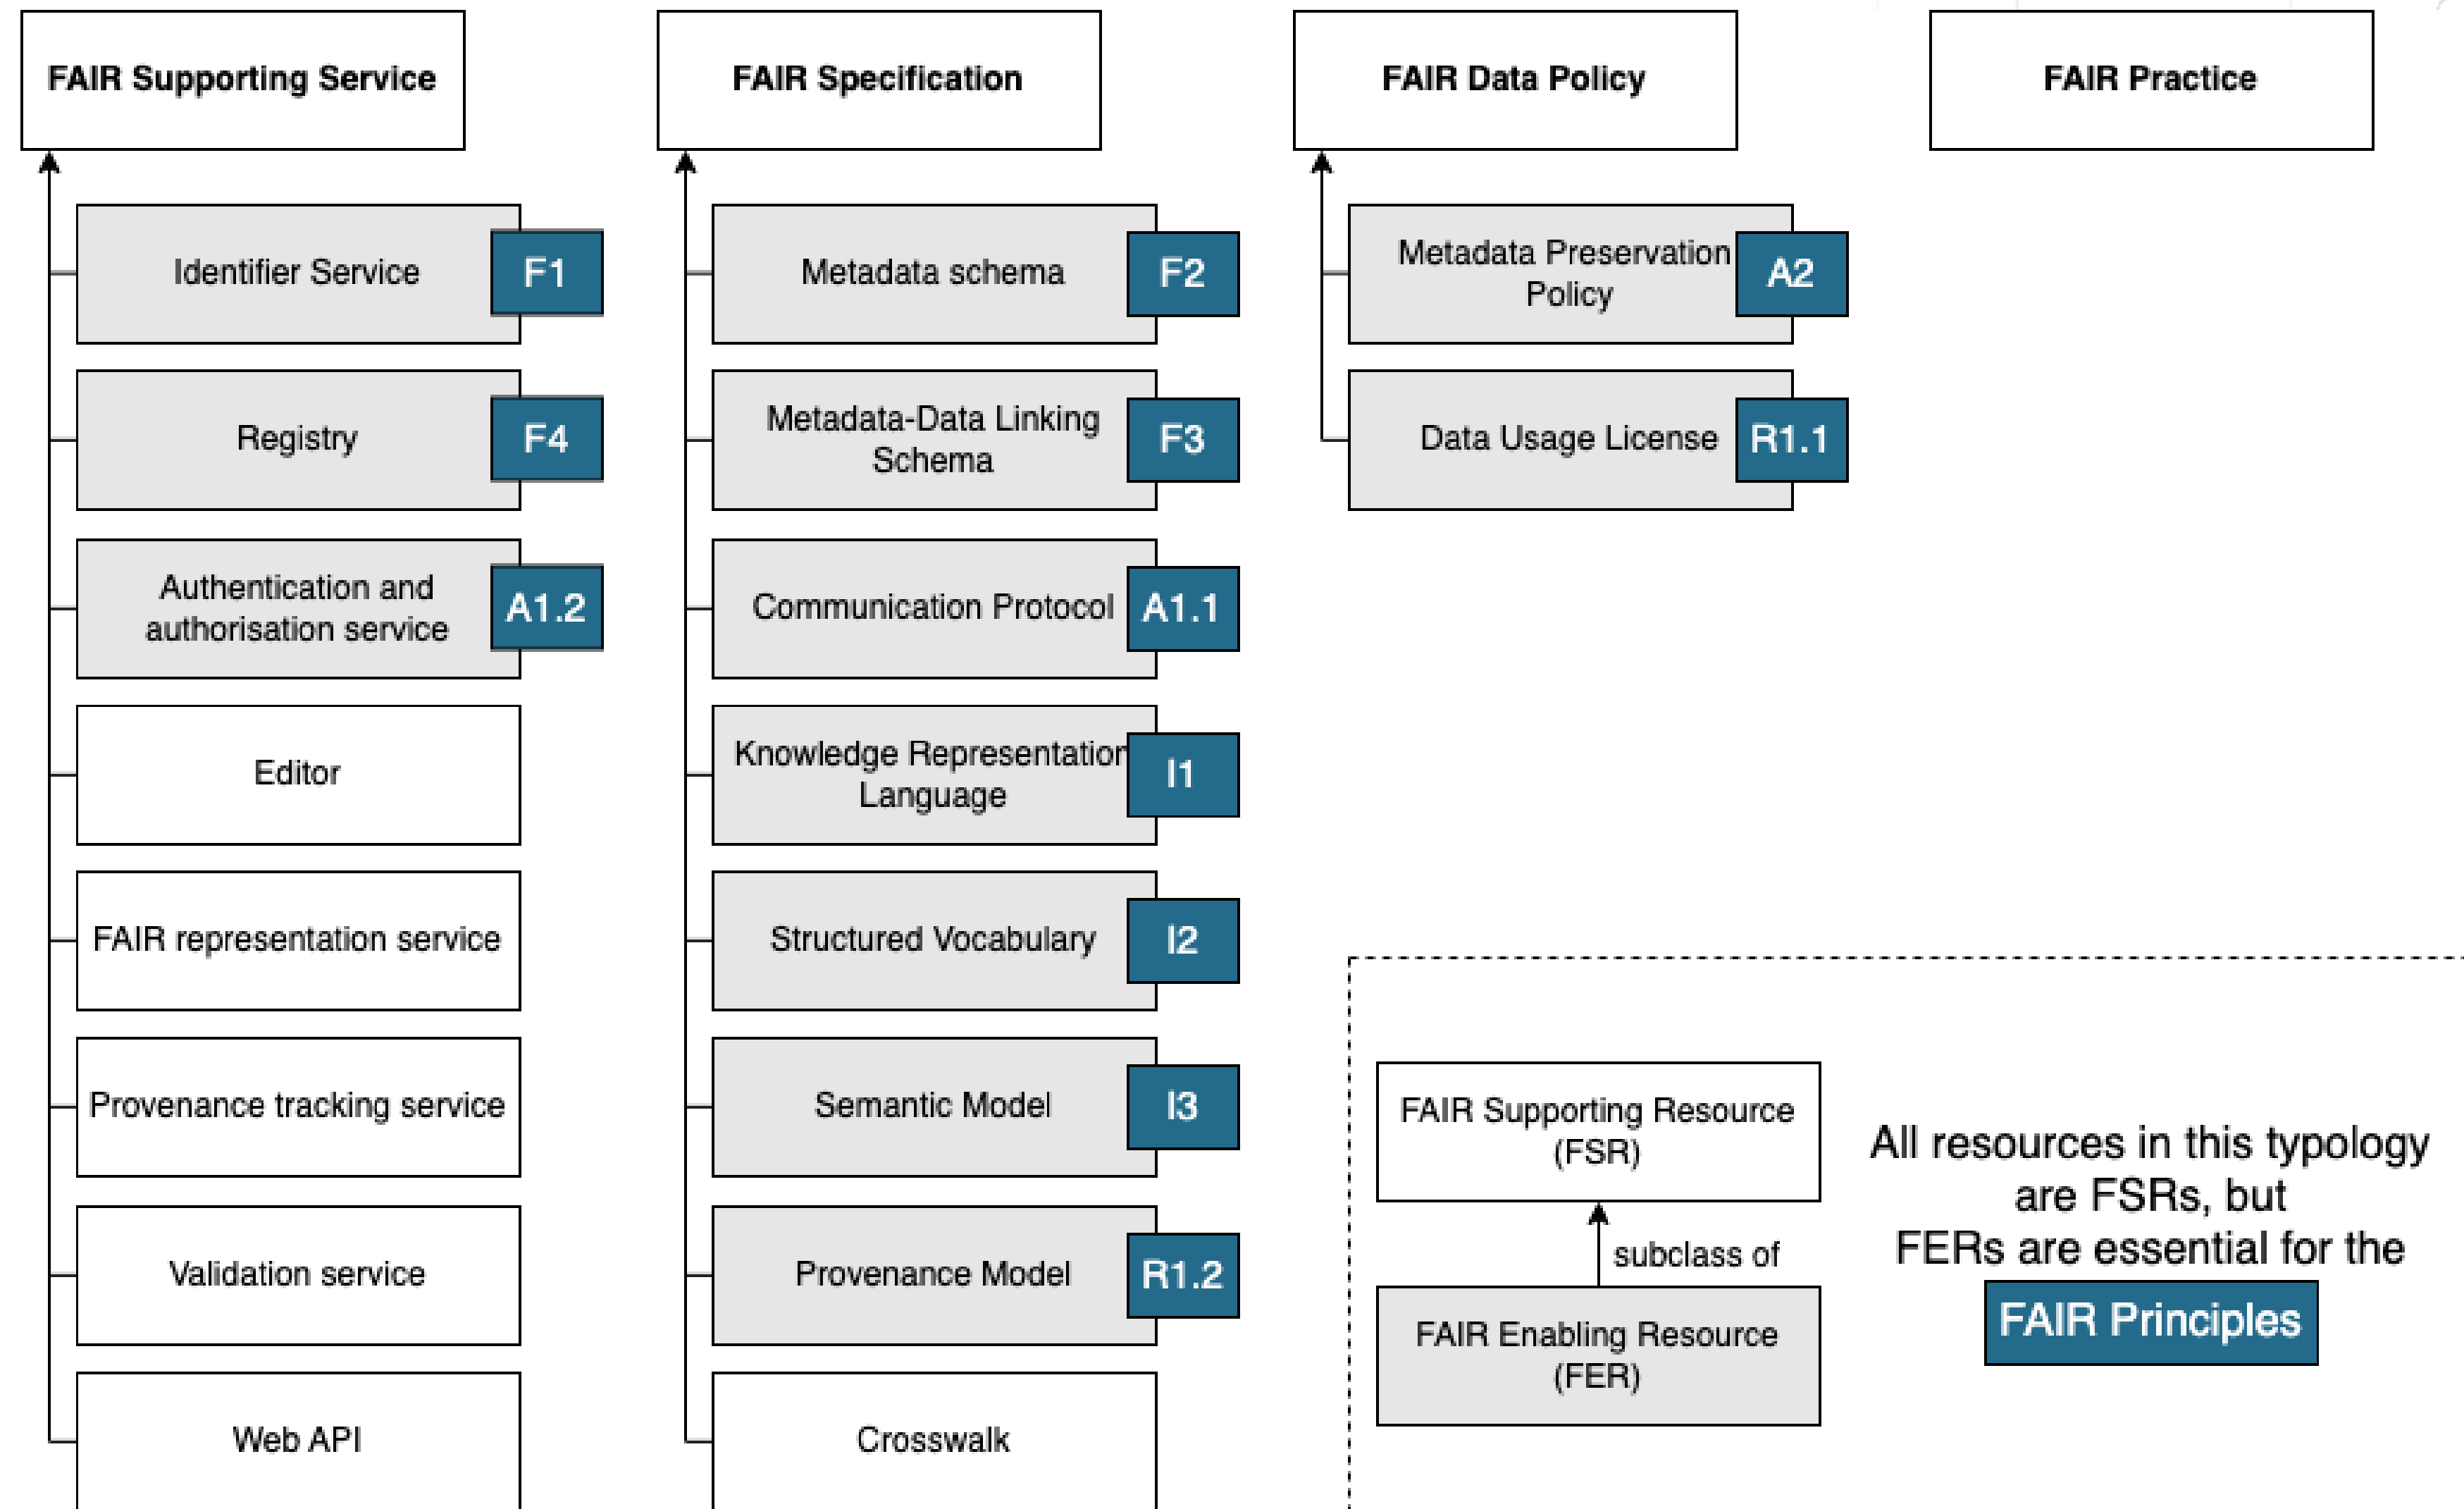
FAIR Supporting Service

Identifier Service F1

Registry F4

Authentication and authorisation service A1.2

Editor

FAIR representation service

Provenance tracking service

Validation service

Web API

FAIR Specification

Metadata schema F2

Metadata-Data Linking Schema F3

Communication Protocol A1.1

Knowledge Representation Language I1

Structured Vocabulary I2

Semantic Model I3

Provenance Model R1.2

Crosswalk

FAIR Data Policy

Metadata Preservation Policy A2

Data Usage License R1.1

FAIR Practice

FAIR Supporting Resource (FSR)

subclass of

FAIR Enabling Resource (FER)

All resources in this typology are FSRs, but FERs are essential for the FAIR Principles